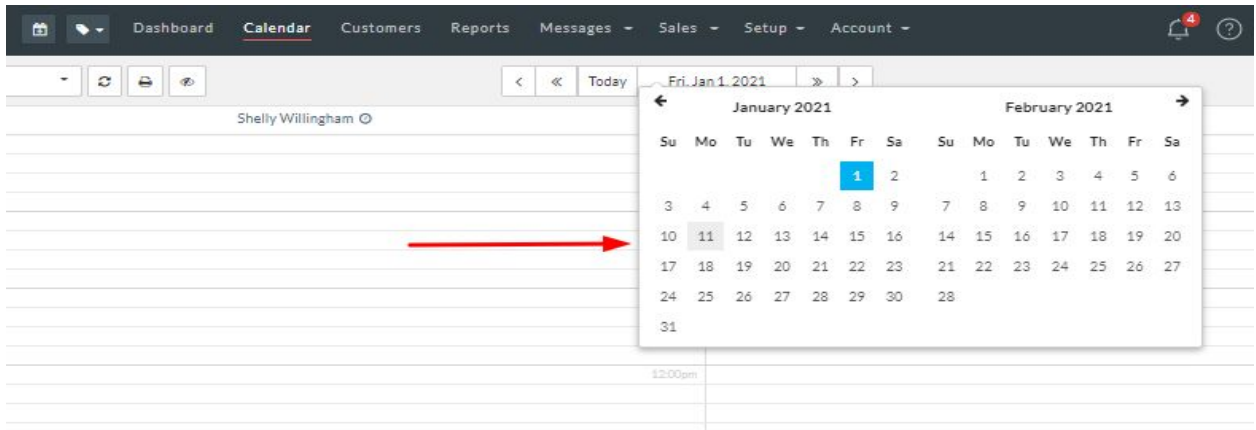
Dashboard Calendar Customers Reports Messages Sales Setup Account

4

?

Today Fri, Jan 1, 2021

Shelly Willingham

January 2021

| Su | Mo | Tu | We | Th | Fr | Sa |
|---|---|---|---|---|---|---|
| | | | | | 1 | 2 |
| 3 | 4 | 5 | 6 | 7 | 8 | 9 |
| 10 | 11 | 12 | 13 | 14 | 15 | 16 |
| 17 | 18 | 19 | 20 | 21 | 22 | 23 |
| 24 | 25 | 26 | 27 | 28 | 29 | 30 |
| 31 | | | | | | |

February 2021

| Su | Mo | Tu | We | Th | Fr | Sa |
|---|---|---|---|---|---|---|
| | 1 | 2 | 3 | 4 | 5 | 6 |
| 7 | 8 | 9 | 10 | 11 | 12 | 13 |
| 14 | 15 | 16 | 17 | 18 | 19 | 20 |
| 21 | 22 | 23 | 24 | 25 | 26 | 27 |
| 28 | | | | | | |

12:00pm